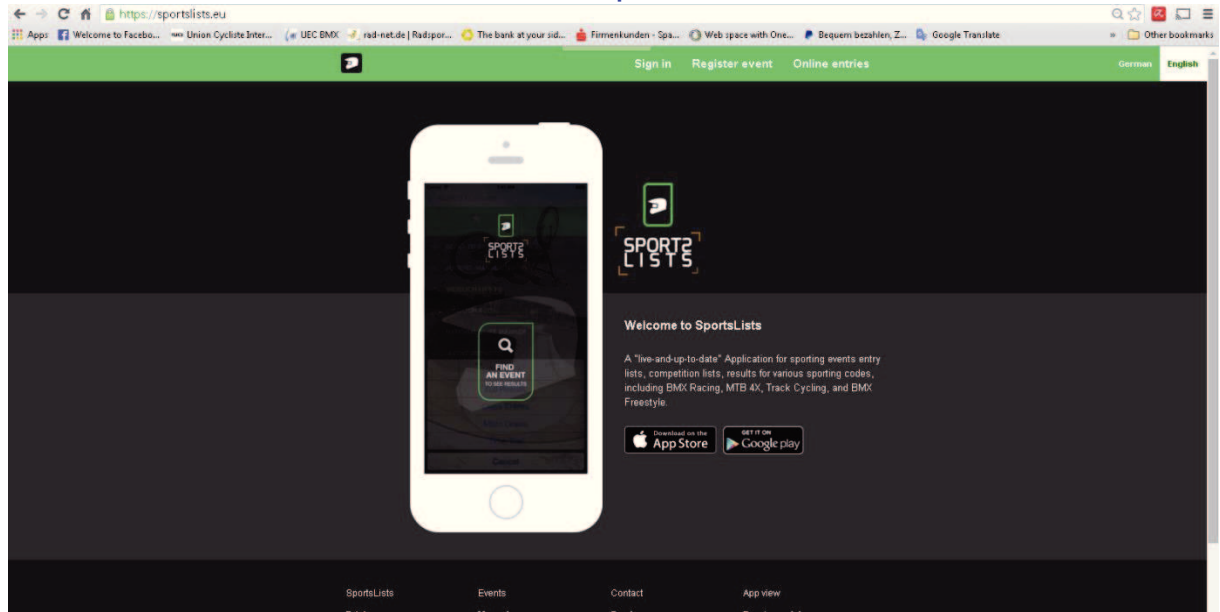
https://sportslists.eu

Apps Welcome to Facebo... Union Cycliste Inter... UEC BMX rad-net.de | Radspor... The bank at your sid... Firmenkunden - Spa... Web space with One... Bequem bezahlen, Z... Google Translate » Other bookmarks

Sign in Register event Online entries German English

SPORTS LISTS

FIND AN EVENT TO SEE RESULTS

Cancel

SPORTS LISTS

Welcome to SportsLists

A "live-and-up-to-date" Application for sporting events entry lists, competition lists, results for various sporting codes, including BMX Racing, MTB 4X, Track Cycling, and BMX Freestyle.

Download on the App Store GET IT ON Google play

SportsLists Events Contact App view